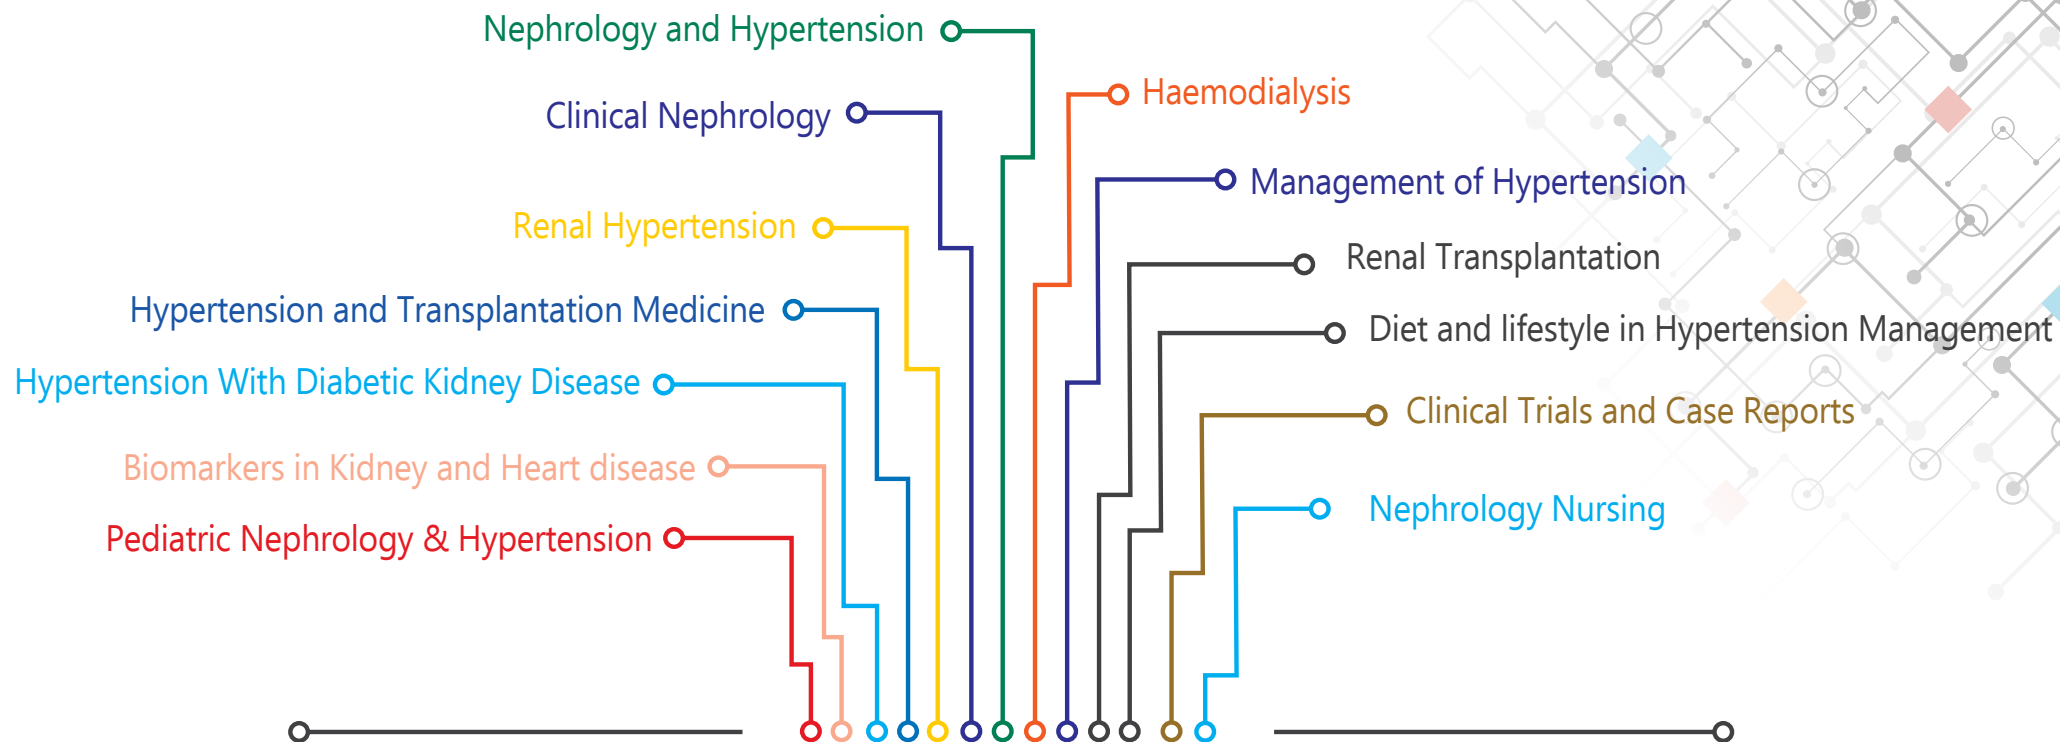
Nephrology and Hypertension

Clinical Nephrology

Renal Hypertension

Hypertension and Transplantation Medicine

Hypertension With Diabetic Kidney Disease

Biomarkers in Kidney and Heart disease

Pediatric Nephrology & Hypertension

Haemodialysis

Management of Hypertension

Renal Transplantation

Diet and lifestyle in Hypertension Management

Clinical Trials and Case Reports

Nephrology Nursing